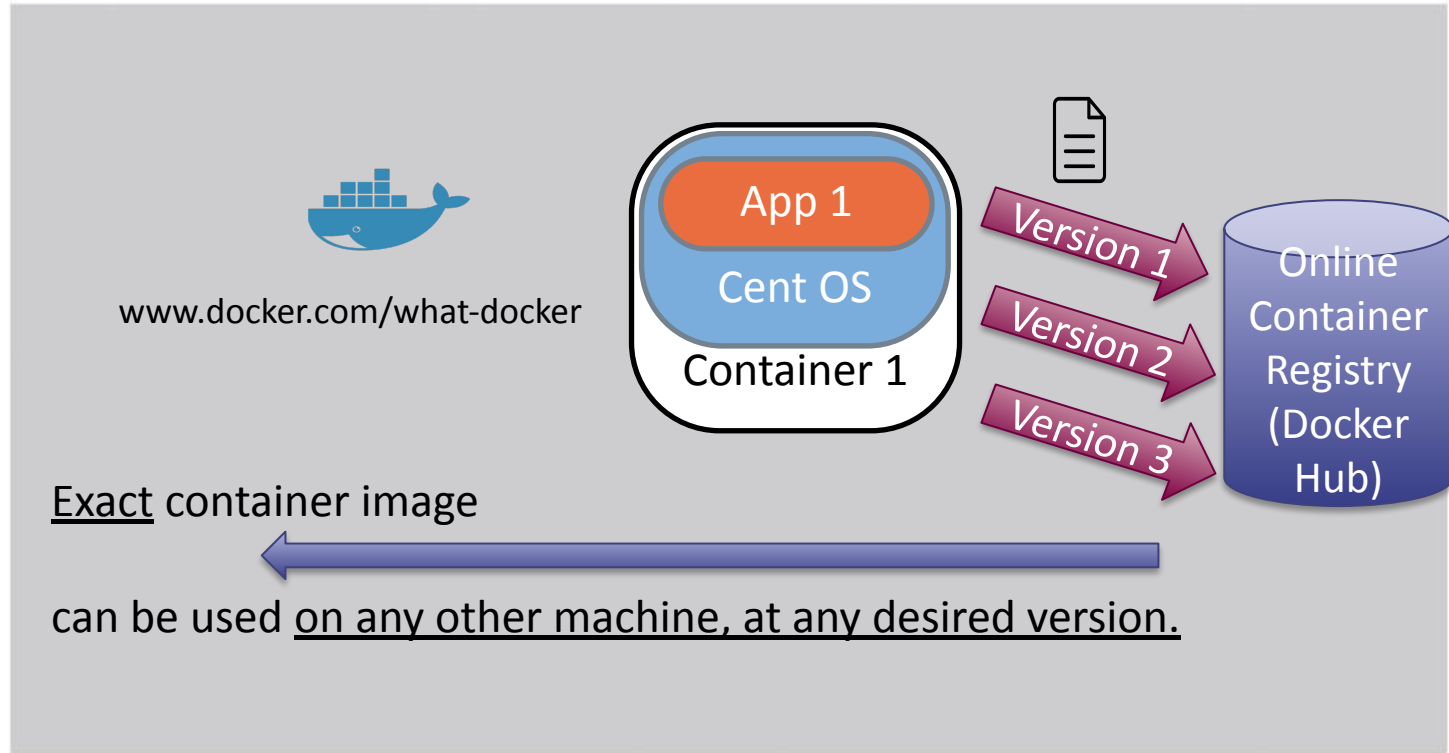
www.docker.com/what-docker

App 1

Cent OS

Container 1

Version 1

Version 2

Version 3

Online Container Registry (Docker Hub)

Exact container image

can be used on any other machine, at any desired version.